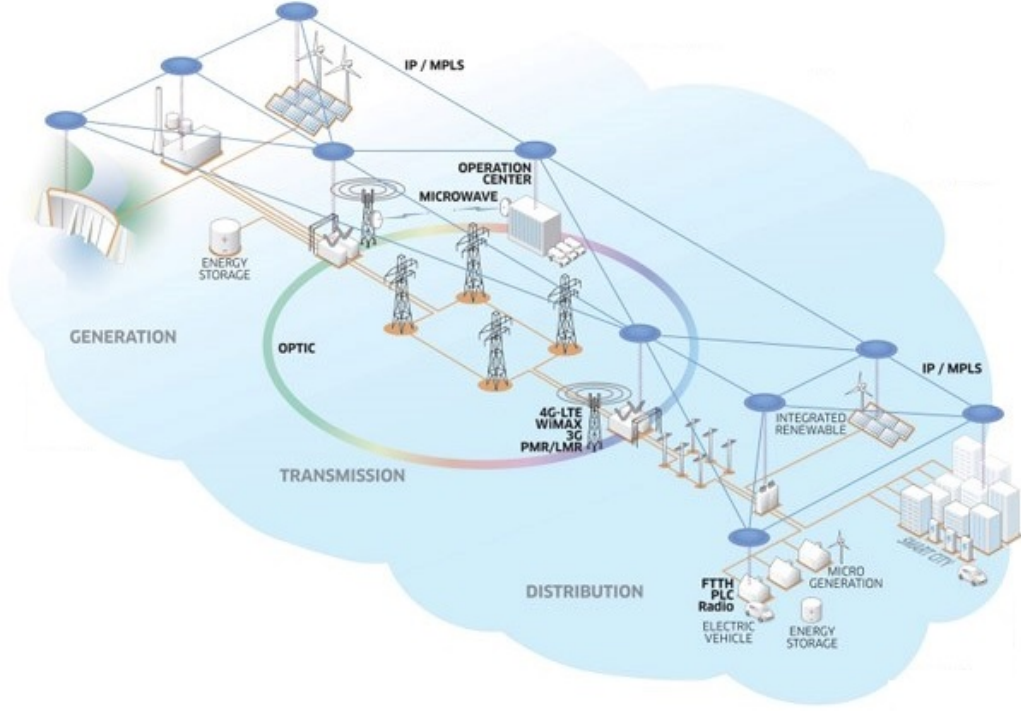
IP / MPLS

OPERATION CENTER

MICROWAVE

ENERGY STORAGE

GENERATION

OPTIC

4G-LTE
WiMAX
3G
PMR/LMR

TRANSMISSION

IP / MPLS

INTEGRATED RENEWABLE

SMART CITY

MICRO GENERATION

DISTRIBUTION

FTTH
PLC
Radio

ELECTRIC VEHICLE

ENERGY STORAGE